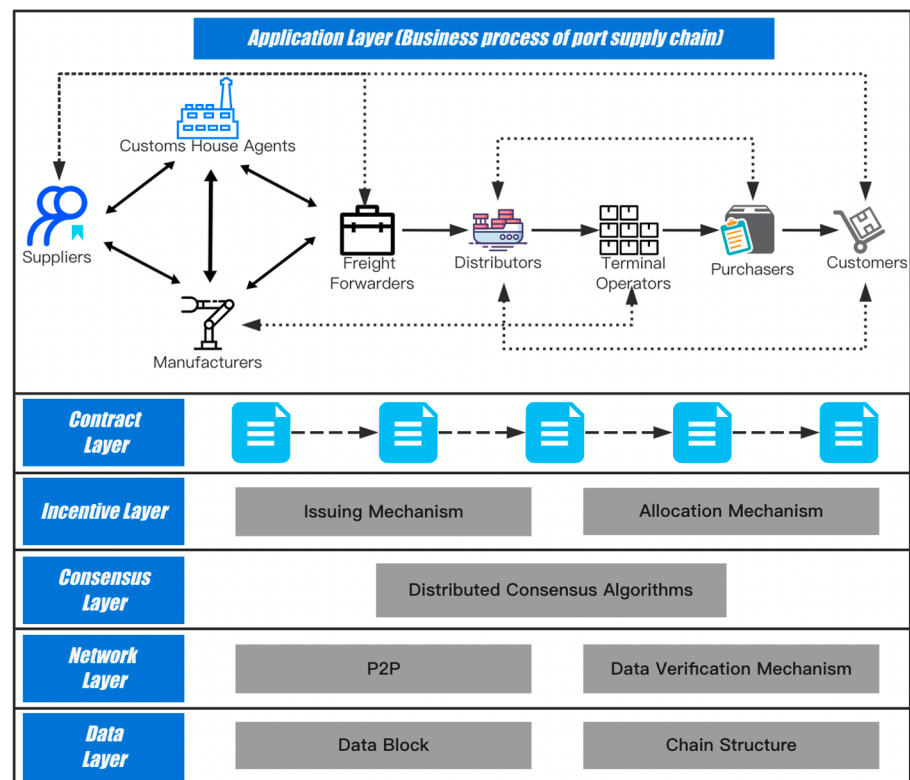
Application Layer (Business process of port supply chain)

Customs House Agents

Suppliers

Manufacturers

Freight Forwarders

Distributors

Terminal Operators

Purchasers

Customers

Contract Layer

Incentive Layer

Issuing Mechanism

Allocation Mechanism

Consensus Layer

Distributed Consensus Algorithms

Network Layer

P2P

Data Verification Mechanism

Data Layer

Data Block

Chain Structure